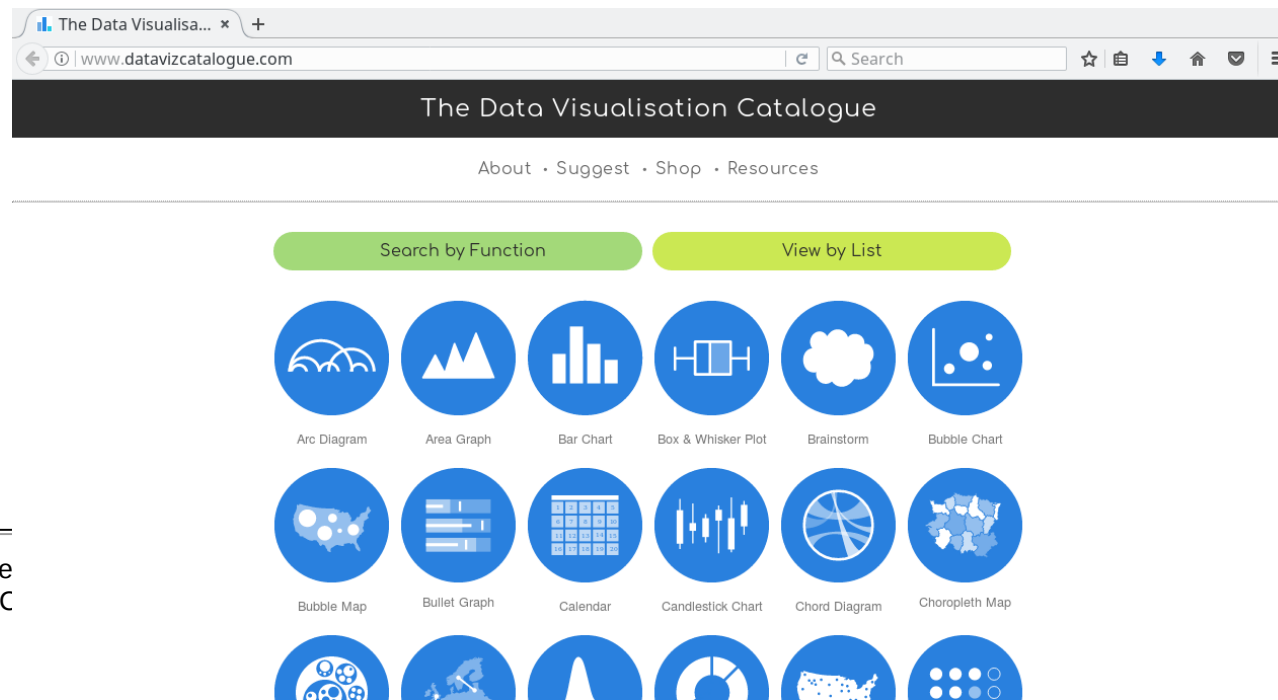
The Data Visualisa... ×
www.datavizcatalogue.com
Search

The Data Visualisation Catalogue

About • Suggest • Shop • Resources

Search by Function
View by List

Arc Diagram
Area Graph
Bar Chart
Box & Whisker Plot
Brainstorm
Bubble Chart

Bubble Map
Bullet Graph
Calendar
Candlestick Chart
Chord Diagram
Choropleth Map

=
e
C